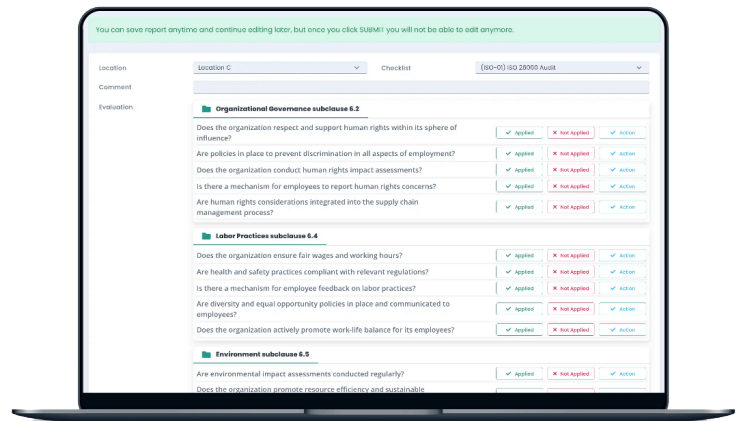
You can save report anytime and continue editing later, but once you click SUBMIT you will not be able to edit anymore.

Location
Location C
Checklist
(ISO-01) ISO 26000 Audit
Comment
Evaluation

Organizational Governance subclause 6.2

Does the organization respect and support human rights within its sphere of influence?
Applied
Not Applied
Action

Are policies in place to prevent discrimination in all aspects of employment?
Applied
Not Applied
Action

Does the organization conduct human rights impact assessments?
Applied
Not Applied
Action

Is there a mechanism for employees to report human rights concerns?
Applied
Not Applied
Action

Are human rights considerations integrated into the supply chain management process?
Applied
Not Applied
Action

Labor Practices subclause 6.4

Does the organization ensure fair wages and working hours?
Applied
Not Applied
Action

Are health and safety practices compliant with relevant regulations?
Applied
Not Applied
Action

Is there a mechanism for employee feedback on labor practices?
Applied
Not Applied
Action

Are diversity and equal opportunity policies in place and communicated to employees?
Applied
Not Applied
Action

Does the organization actively promote work-life balance for its employees?
Applied
Not Applied
Action

Environment subclause 6.5

Are environmental impact assessments conducted regularly?
Applied
Not Applied
Action

Does the organization promote resource efficiency and sustainable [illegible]